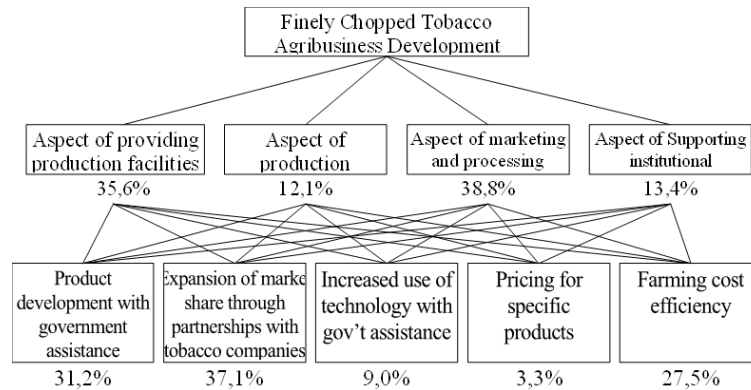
Finely Chopped Tobacco Agribusiness Development

Aspect of providing production facilities
35,6%

Aspect of production
12,1%

Aspect of marketing and processing
38,8%

Aspect of Supporting institutional
13,4%

Product development with government assistance
31,2%

Expansion of marke share through partnerships with tobacco companies
37,1%

Increased use of technology with gov't assistance
9,0%

Pricing for specific products
3,3%

Farming cost efficiency
27,5%